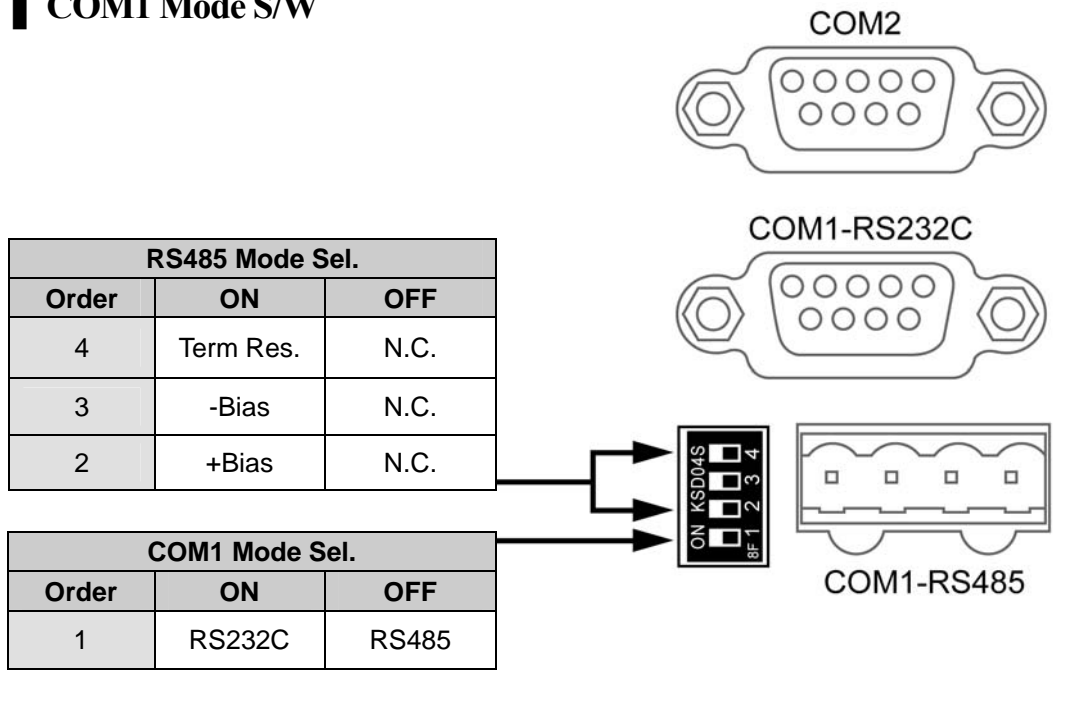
COM1 Mode S/W

COM2

COM1-RS232C

| RS485 Mode Sel. | | |
|---|---|---|
| Order | ON | OFF |
| 4 | Term Res. | N.C. |
| 3 | -Bias | N.C. |
| 2 | +Bias | N.C. |

| COM1 Mode Sel. | | |
|---|---|---|
| Order | ON | OFF |
| 1 | RS232C | RS485 |

ON KSD04S 1 2 3 4 8F

COM1-RS485